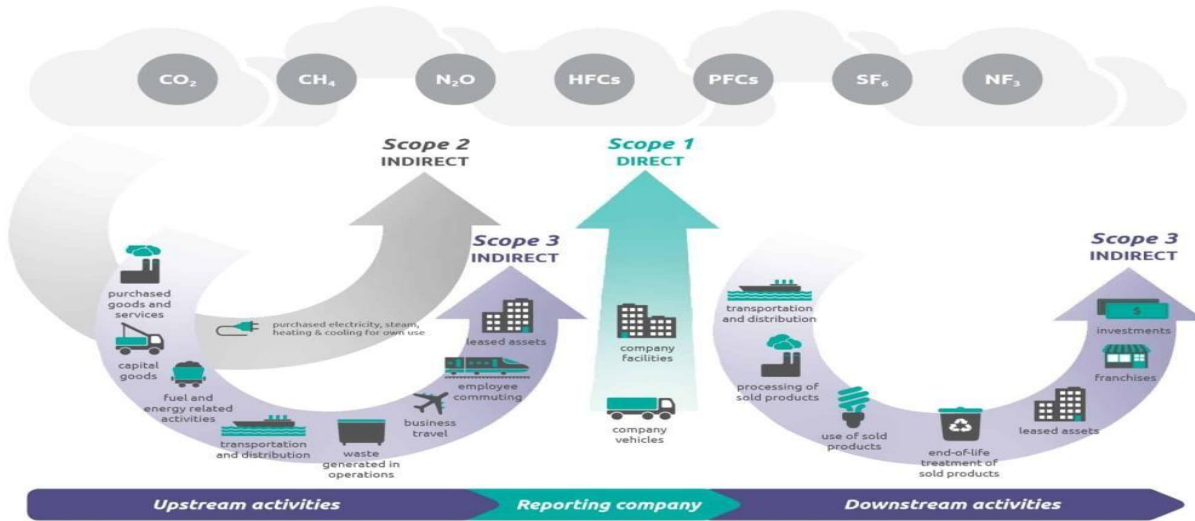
$CO_2$ $CH_4$ $N_2O$ HFCs PFCs $SF_6$ $NF_3$

Scope 2
INDIRECT

Scope 1
DIRECT

Scope 3
INDIRECT

purchased goods and services

purchased electricity, steam, heating & cooling for own use

capital goods

fuel and energy related activities

transportation and distribution

waste generated in operations

business travel

employee commuting

leased assets

company facilities

company vehicles

Scope 3
INDIRECT

transportation and distribution

processing of sold products

use of sold products

end-of-life treatment of sold products

leased assets

franchises

investments

Upstream activities

Reporting company

Downstream activities